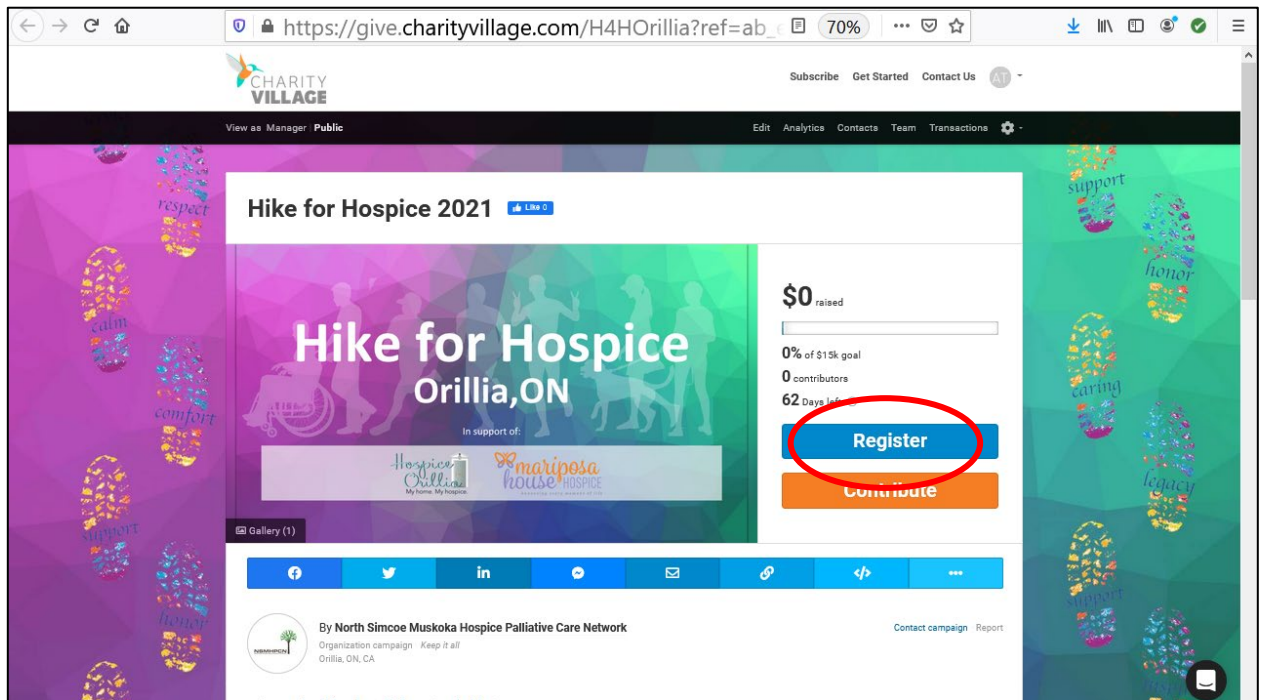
https://give.charityvillage.com/H4HOrillia?ref=ab_

70%

CHARITY VILLAGE

Subscribe Get Started Contact Us AT

View as Manager | Public

Edit Analytics Contacts Team Transactions

respect

calm

comfort

support

honor

support

honor

caring

legacy

support

Hike for Hospice 2021

Like 0

Hike for Hospice
Orillia,ON

In support of:

Hospice Orillia
My home. My hospice.

mariposa house HOSPICE

Gallery (1)

$0 raised

0% of $15k goal

0 contributors

62 Days left

Register

Contribute

By North Simcoe Muskoka Hospice Palliative Care Network

Organization campaign Keep it all

Orillia, ON, CA

Contact campaign Report